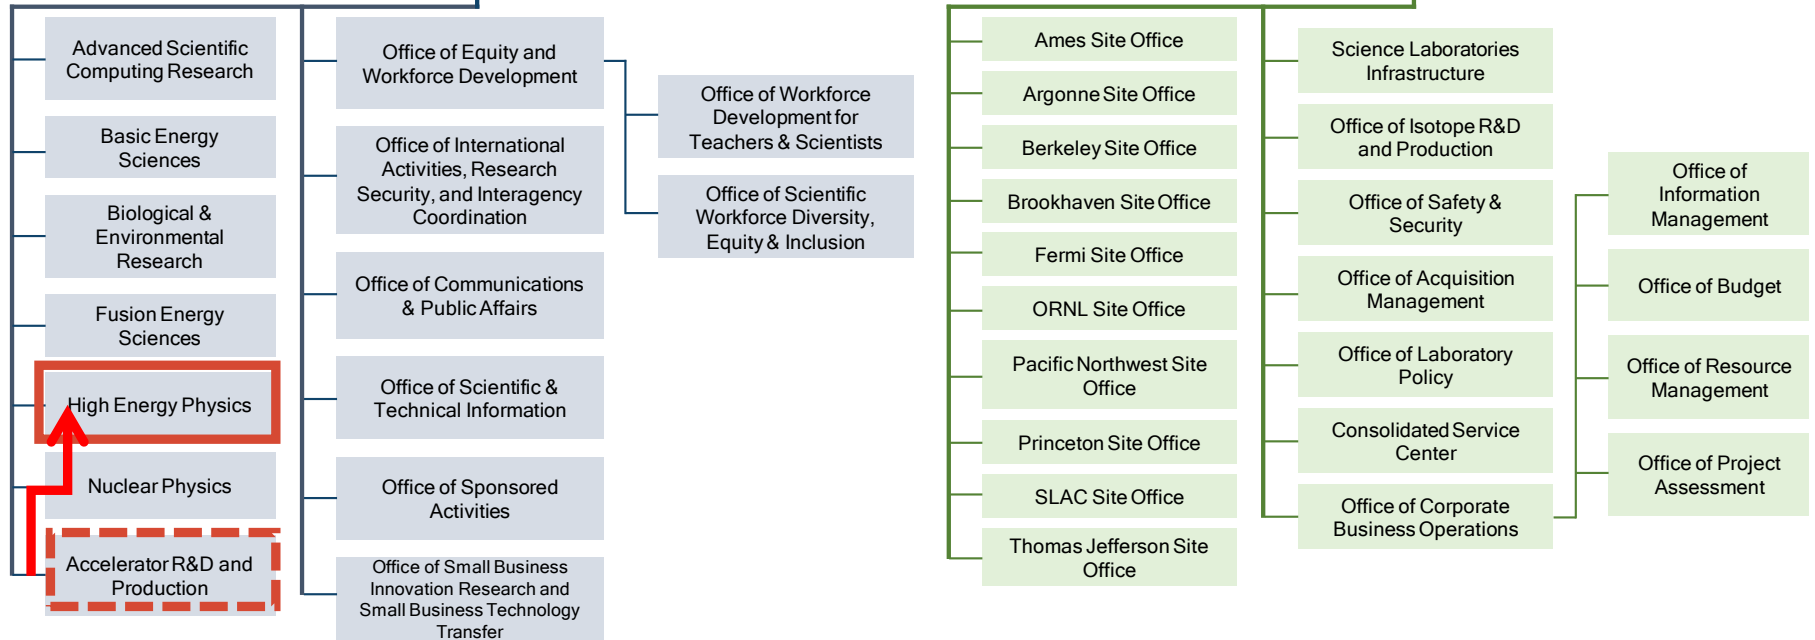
Advanced Scientific Computing Research

Basic Energy Sciences

Biological & Environmental Research

Fusion Energy Sciences

High Energy Physics

Nuclear Physics

Accelerator R&D and Production

Office of Equity and Workforce Development

Office of International Activities, Research Security, and Interagency Coordination

Office of Communications & Public Affairs

Office of Scientific & Technical Information

Office of Sponsored Activities

Office of Small Business Innovation Research and Small Business Technology Transfer

Office of Workforce Development for Teachers & Scientists

Office of Scientific Workforce Diversity, Equity & Inclusion

Ames Site Office

Argonne Site Office

Berkeley Site Office

Brookhaven Site Office

Fermi Site Office

ORNL Site Office

Pacific Northwest Site Office

Princeton Site Office

SLAC Site Office

Thomas Jefferson Site Office

Science Laboratories Infrastructure

Office of Isotope R&D and Production

Office of Safety & Security

Office of Acquisition Management

Office of Laboratory Policy

Consolidated Service Center

Office of Corporate Business Operations

Office of Information Management

Office of Budget

Office of Resource Management

Office of Project Assessment